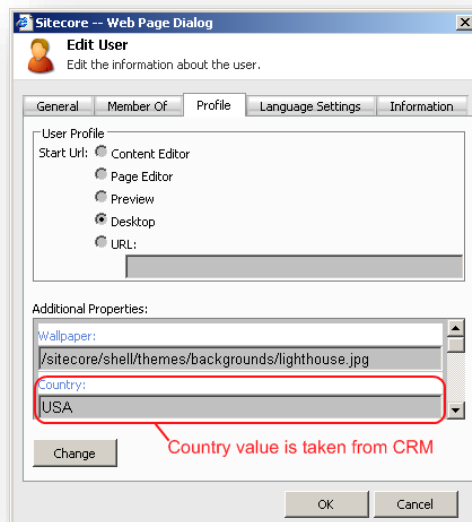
Sitecore -- Web Page Dialog

Edit User
Edit the information about the user.

General | Member Of | Profile | Language Settings | Information

User Profile
Start Url: Content Editor
Page Editor
Preview
Desktop
URL:

Additional Properties:
Wallpaper:
/sitecore/shell/themes/backgrounds/lighthouse.jpg
Country:
USA

Change

Country value is taken from CRM

OK
Cancel